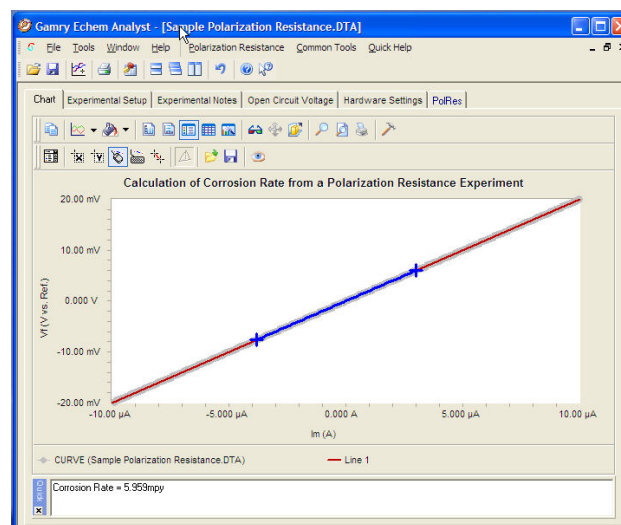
Gamry Echem Analyst - [Sample Polarization Resistance.DTA]

File Tools Window Help Polarization Resistance Common Tools Quick Help

Chart | Experimental Setup | Experimental Notes | Open Circuit Voltage | Hardware Settings | PolRes

Calculation of Corrosion Rate from a Polarization Resistance Experiment

20.00 mV
10.00 mV
0.000 V
-10.00 mV
-20.00 mV

Vf (V vs. Ref.)

-10.00 µA
-5.000 µA
0.000 A
5.000 µA
10.00 µA

Im (A)

CURVE (Sample Polarization Resistance.DTA)
Line 1

Corrosion Rate = 5.959mpy